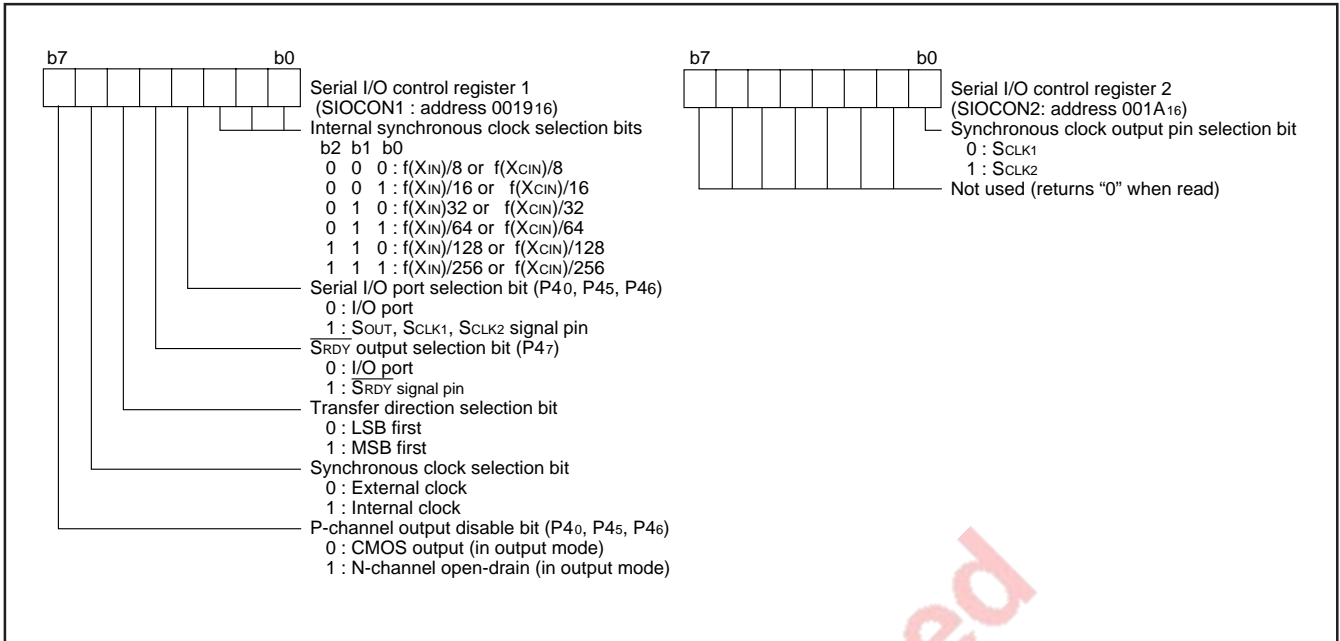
b7 b0

Serial I/O control register 1
(SIOCON1 : address $0019_{16}$)

Internal synchronous clock selection bits
b2 b1 b0
0 0 0 : $f(X_{IN})/8$ or $f(X_{CIN})/8$
0 0 1 : $f(X_{IN})/16$ or $f(X_{CIN})/16$
0 1 0 : $f(X_{IN})32$ or $f(X_{CIN})/32$
0 1 1 : $f(X_{IN})/64$ or $f(X_{CIN})/64$
1 1 0 : $f(X_{IN})/128$ or $f(X_{CIN})/128$
1 1 1 : $f(X_{IN})/256$ or $f(X_{CIN})/256$

Serial I/O port selection bit ($P4_0$, $P4_5$, $P4_6$)
0 : I/O port
1 : $S_{OUT}$, $S_{CLK1}$, $S_{CLK2}$ signal pin

$\overline{S_{RDY}}$ output selection bit ($P4_7$)
0 : I/O port
1 : $\overline{S_{RDY}}$ signal pin

Transfer direction selection bit
0 : LSB first
1 : MSB first

Synchronous clock selection bit
0 : External clock
1 : Internal clock

P-channel output disable bit ($P4_0$, $P4_5$, $P4_6$)
0 : CMOS output (in output mode)
1 : N-channel open-drain (in output mode)

b7 b0

Serial I/O control register 2
(SIOCON2: address $001A_{16}$)

Synchronous clock output pin selection bit
0 : $S_{CLK1}$
1 : $S_{CLK2}$

Not used (returns “0” when read)